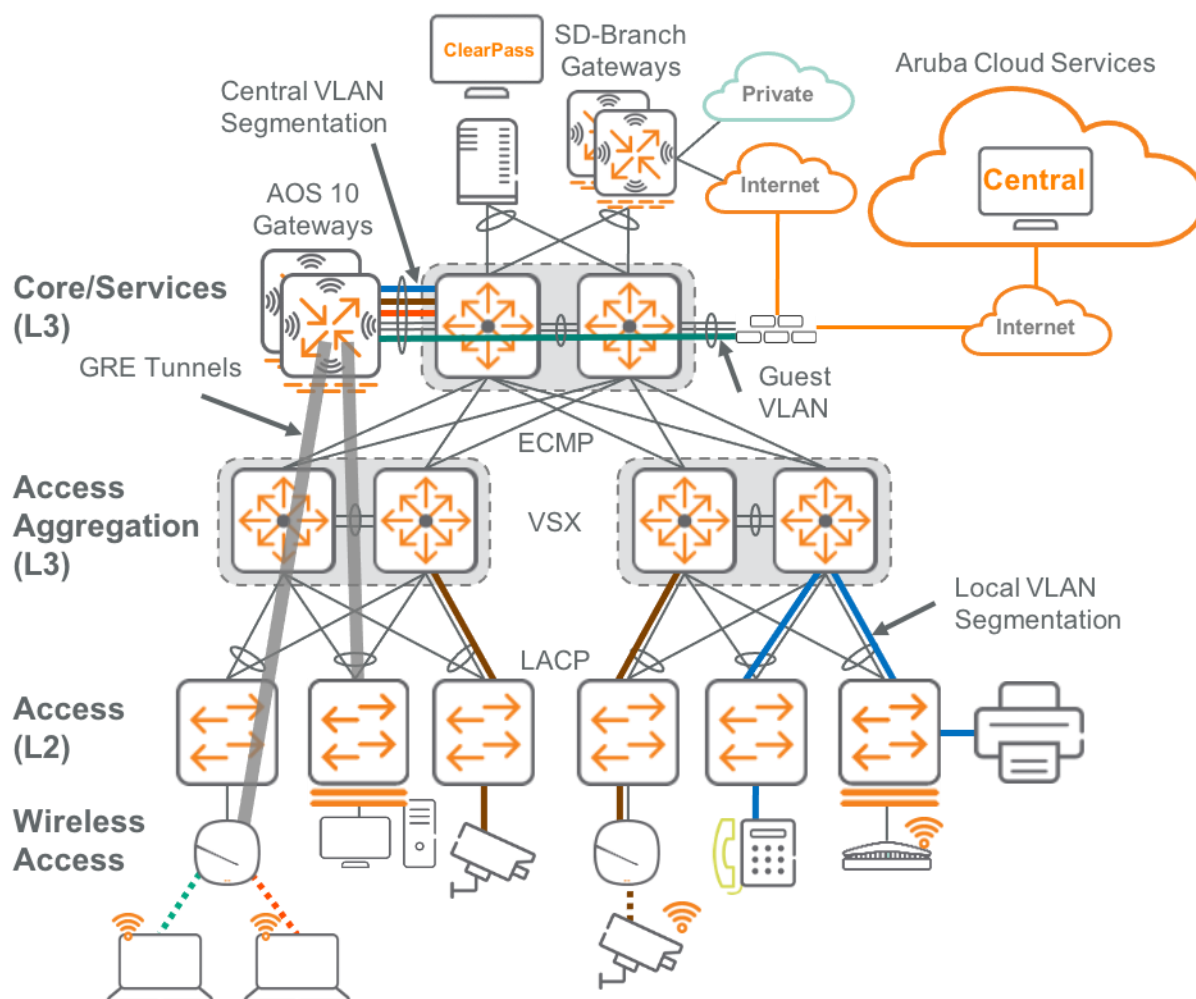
ClearPass

SD-Branch Gateways

Aruba Cloud Services

Central VLAN Segmentation

Private

Internet

Central

AOS 10 Gateways

Core/Services (L3)

Internet

GRE Tunnels

Guest VLAN

ECMP

Access Aggregation (L3)

VSX

Local VLAN Segmentation

LACP

Access (L2)

Wireless Access